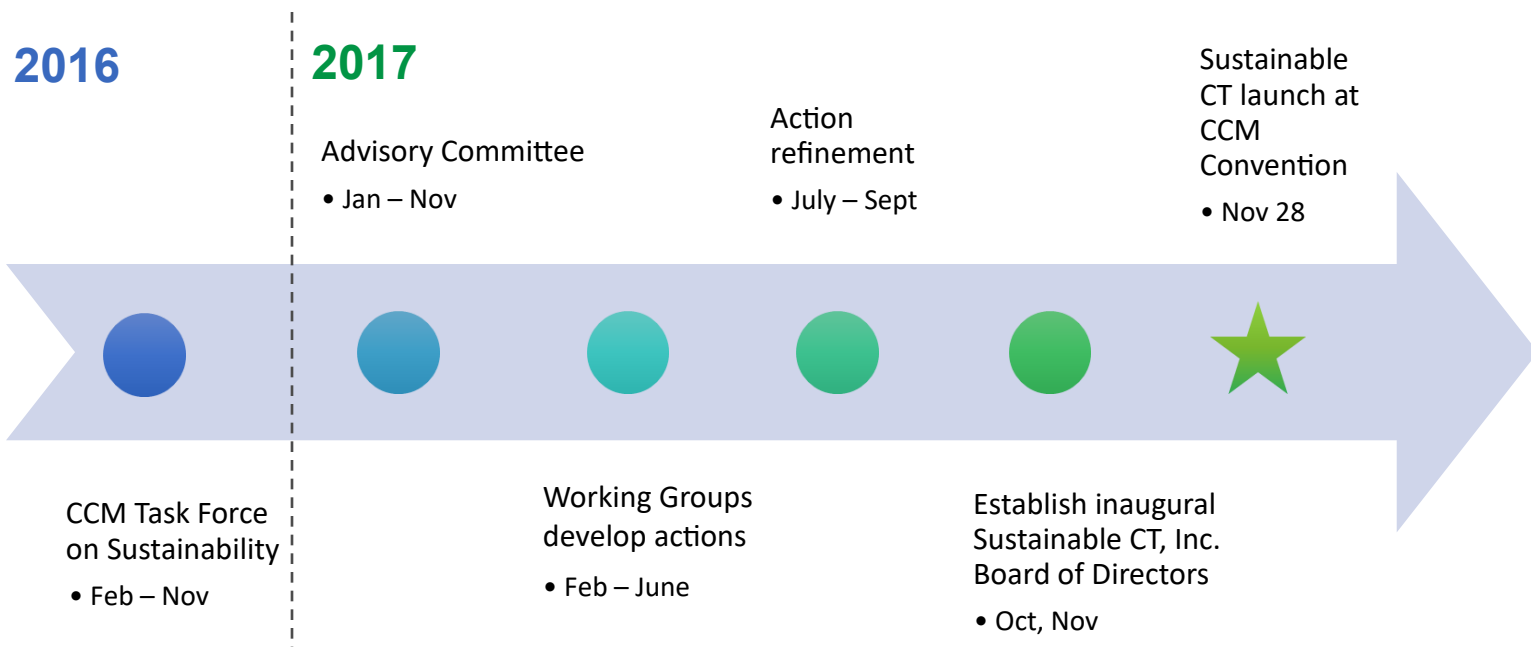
2016

2017

Advisory Committee

• Jan – Nov

Action refinement

• July – Sept

Sustainable CT launch at CCM Convention

• Nov 28

CCM Task Force on Sustainability

• Feb – Nov

Working Groups develop actions

• Feb – June

Establish inaugural Sustainable CT, Inc. Board of Directors

• Oct, Nov